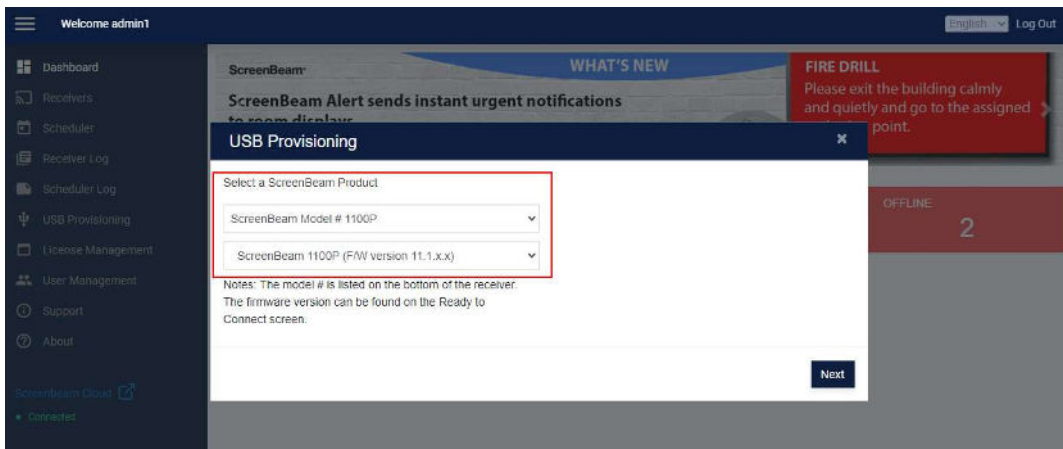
Welcome admin1

English Log Out

Dashboard
Receivers
Scheduler
Receiver Log
Scheduler Log
USB Provisioning
License Management
User Management
Support
About

Screenbeam Cloud
• Connected

ScreenBeam

WHAT'S NEW

ScreenBeam Alert sends instant urgent notifications to room displays

FIRE DRILL
Please exit the building calmly and quietly and go to the assigned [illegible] point.

OFFLINE
2

USB Provisioning

Select a ScreenBeam Product

ScreenBeam Model # 1100P

ScreenBeam 1100P (F/W version 11.1.x.x)

Notes: The model # is listed on the bottom of the receiver. The firmware version can be found on the Ready to Connect screen.

Next